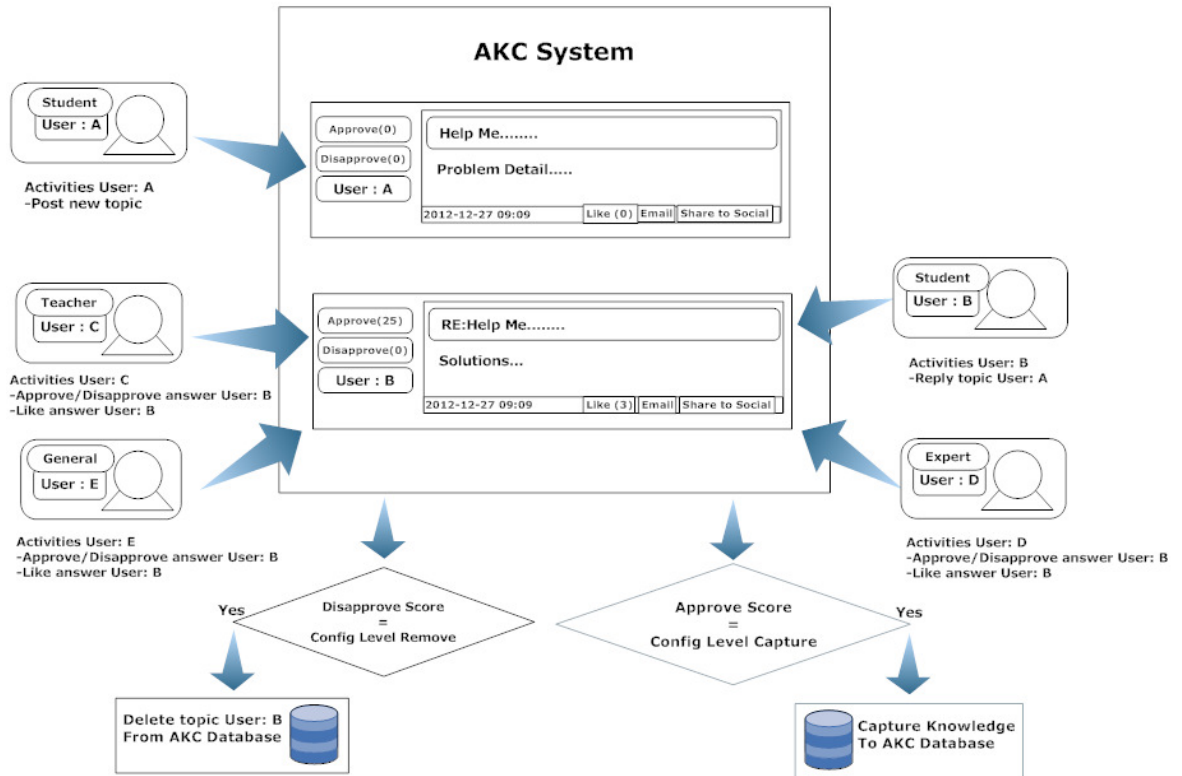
AKC System

Student
User : A

Activities User: A
-Post new topic

Approve(0)
Disapprove(0)
User : A

Help Me........

Problem Detail.....

2012-12-27 09:09 Like (0) Email Share to Social

Teacher
User : C

Activities User: C
-Approve/Disapprove answer User: B
-Like answer User: B

Approve(25)
Disapprove(0)
User : B

RE:Help Me........

Solutions...

2012-12-27 09:09 Like (3) Email Share to Social

Student
User : B

Activities User: B
-Reply topic User: A

General
User : E

Activities User: E
-Approve/Disapprove answer User: B
-Like answer User: B

Expert
User : D

Activities User: D
-Approve/Disapprove answer User: B
-Like answer User: B

Yes

Disapprove Score
=
Config Level Remove

Approve Score
=
Config Level Capture

Yes

Delete topic User: B
From AKC Database

Capture Knowledge
To AKC Database